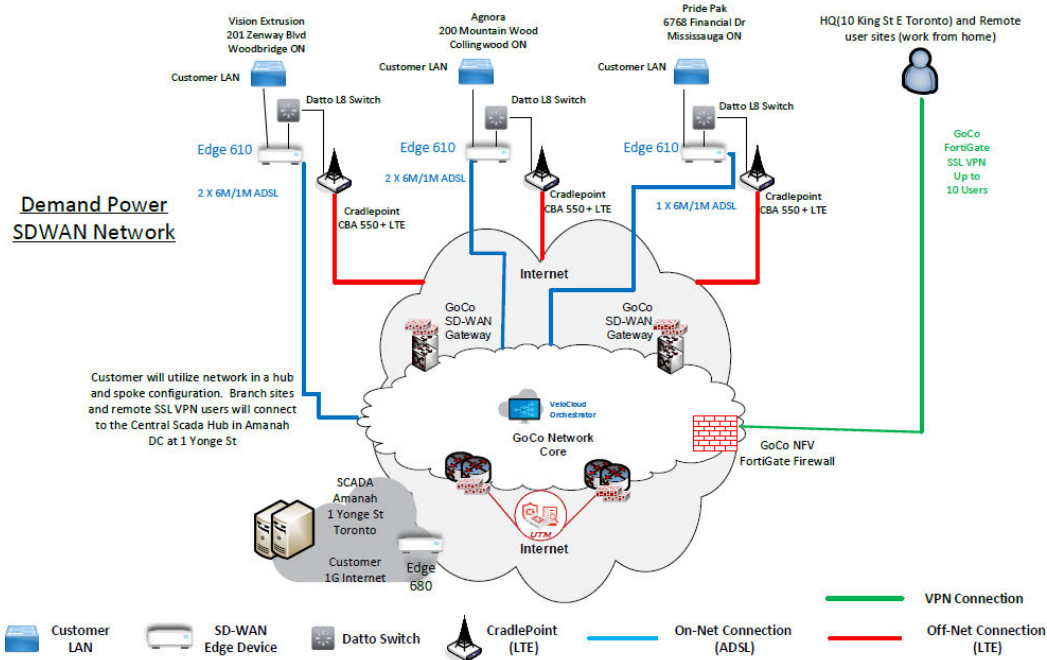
Vision Extrusion
201 Zenway Blvd
Woodbridge ON

Agnora
200 Mountain Wood
Collingwood ON

Pride Pak
6768 Financial Dr
Mississauga ON

HQ(10 King St E Toronto) and Remote user sites (work from home)

Customer LAN

Datto L8 Switch

Customer LAN

Datto L8 Switch

Customer LAN

Datto L8 Switch

Edge 610

Edge 610

Edge 610

GoCo FortiGate SSL VPN Up to 10 Users

2 X 6M/1M ADSL

2 X 6M/1M ADSL

Cradlepoint CBA 550 + LTE

Cradlepoint CBA 550 + LTE

1 X 6M/1M ADSL

Cradlepoint CBA 550 + LTE

Demand Power SDWAN Network

Internet

GoCo SD-WAN Gateway

GoCo SD-WAN Gateway

Customer will utilize network in a hub and spoke configuration. Branch sites and remote SSL VPN users will connect to the Central Scada Hub in Amanah DC at 1 Yonge St

VeloCloud Orchestrator

GoCo Network Core

GoCo NFV FortiGate Firewall

SCADA Amanah 1 Yonge St Toronto

Customer 1G Internet

Edge 680

UTM

Internet

VPN Connection

Customer LAN

SD-WAN Edge Device

Datto Switch

CradlePoint (LTE)

On-Net Connection (ADSL)

Off-Net Connection (LTE)